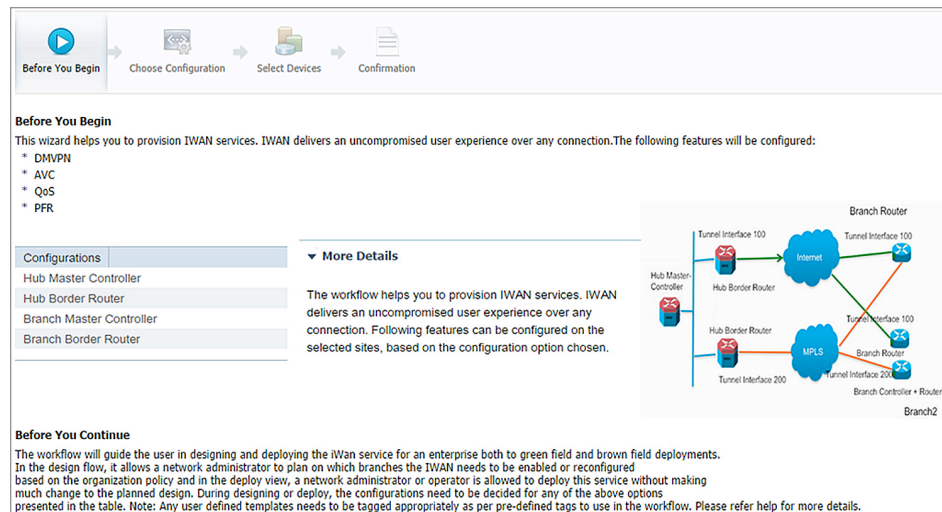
Before You Begin
Choose Configuration
Select Devices
Confirmation

Before You Begin
This wizard helps you to provision IWAN services. IWAN delivers an uncompromised user experience over any connection.The following features will be configured:
* DMVPN
* AVC
* QoS
* PFR

| Configurations |
|---|
| Hub Master Controller |
| Hub Border Router |
| Branch Master Controller |
| Branch Border Router |

▼ More Details

The workflow helps you to provision IWAN services. IWAN delivers an uncompromised user experience over any connection. Following features can be configured on the selected sites, based on the configuration option chosen.

Branch Router
Tunnel Interface 100
Internet
Tunnel Interface 100
Hub Master-Controller
Hub Border Router
Tunnel Interface 100
Hub Border Router
MPLS
Branch Router
Tunnel Interface 200
Tunnel Interface 200
Branch Controller + Router
Branch2

Before You Continue
The workflow will guide the user in designing and deploying the iWan service for an enterprise both to green field and brown field deployments.
In the design flow, it allows a network administrator to plan on which branches the IWAN needs to be enabled or reconfigured based on the organization policy and in the deploy view, a network administrator or operator is allowed to deploy this service without making much change to the planned design. During designing or deploy, the configurations need to be decided for any of the above options presented in the table. Note: Any user defined templates needs to be tagged appropriately as per pre-defined tags to use in the workflow. Please refer help for more details.